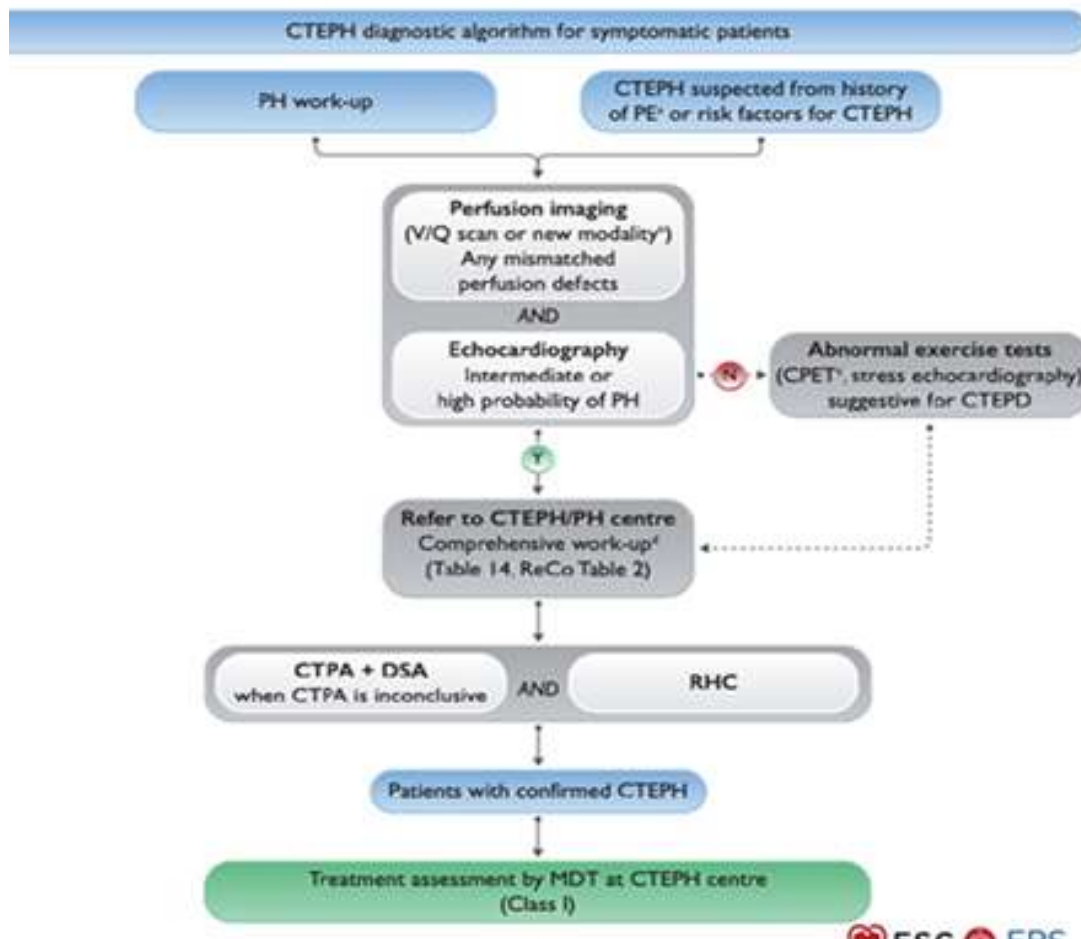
CTEPH diagnostic algorithm for symptomatic patients

PH work-up

CTEPH suspected from history of PE$^a$ or risk factors for CTEPH

Perfusion imaging (V/Q scan or new modality$^b$) Any mismatched perfusion defects

AND

Echocardiography Intermediate or high probability of PH

N

Abnormal exercise tests (CPET$^c$, stress echocardiography) suggestive for CTEPD

Y

Refer to CTEPH/PH centre Comprehensive work-up$^d$ (Table 14, ReCo Table 2)

CTPA + DSA when CTPA is inconclusive

AND

RHC

Patients with confirmed CTEPH

Treatment assessment by MDT at CTEPH centre (Class I)

ESC ERS